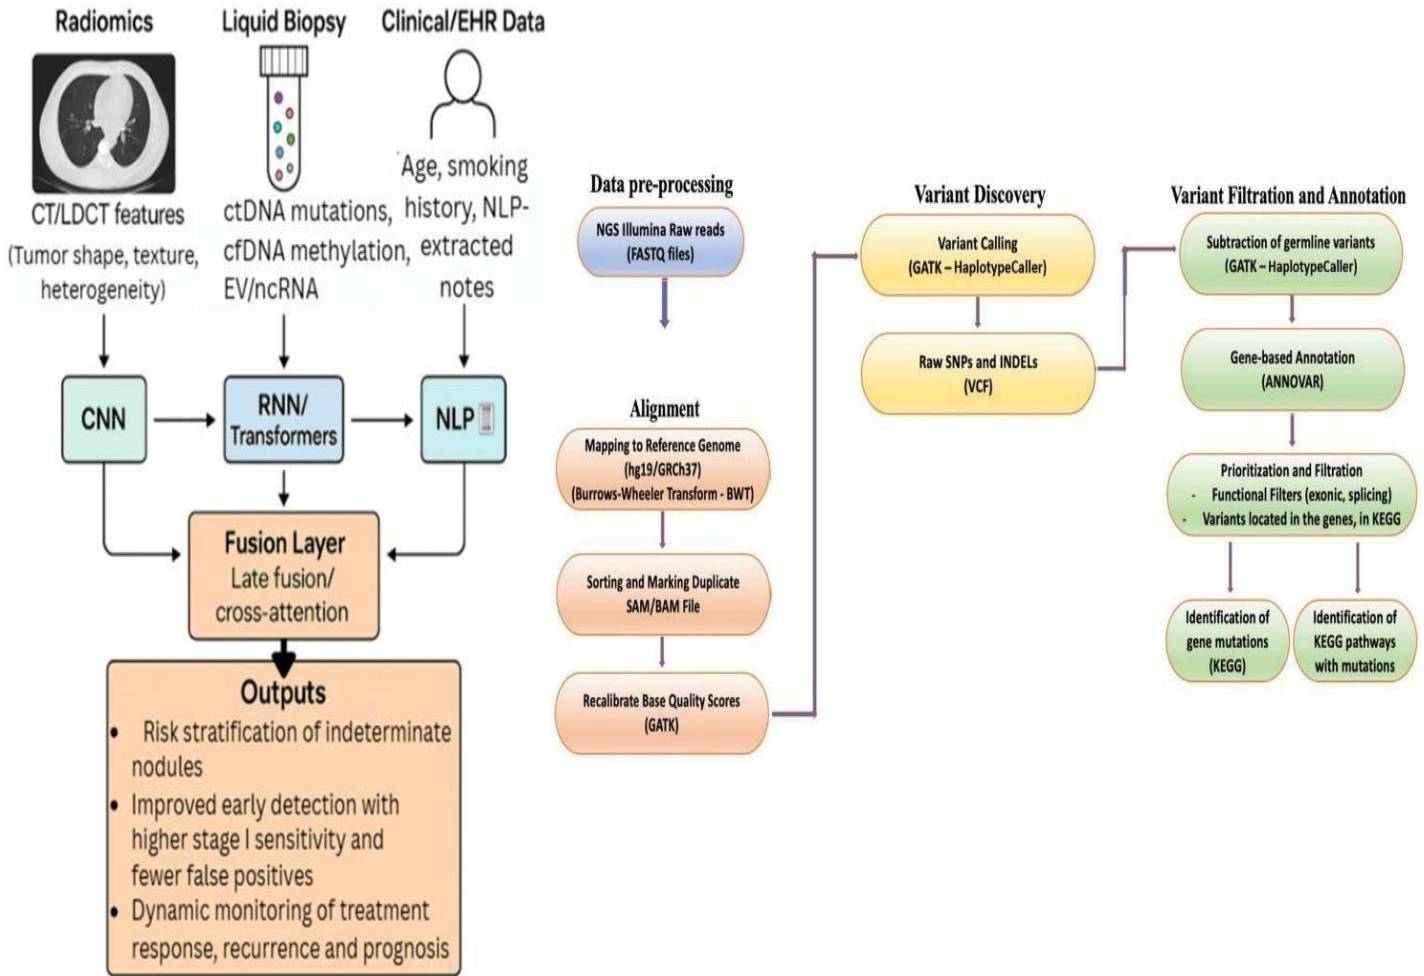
Radiomics

Liquid Biopsy

Clinical/EHR Data

CT/LDCT features (Tumor shape, texture, heterogeneity)

ctDNA mutations, cfDNA methylation, EV/ncRNA

Age, smoking history, NLP-extracted notes

CNN

RNN/ Transformers

NLP

Fusion Layer
Late fusion/ cross-attention

Outputs
• Risk stratification of indeterminate nodules
• Improved early detection with higher stage I sensitivity and fewer false positives
• Dynamic monitoring of treatment response, recurrence and prognosis

Data pre-processing

NGS Illumina Raw reads (FASTQ files)

Alignment

Mapping to Reference Genome (hg19/GRCh37) (Burrows-Wheeler Transform - BWT)

Sorting and Marking Duplicate SAM/BAM File

Recalibrate Base Quality Scores (GATK)

Variant Discovery

Variant Calling (GATK – HaplotypeCaller)

Raw SNPs and INDELs (VCF)

Variant Filtration and Annotation

Subtraction of germline variants (GATK – HaplotypeCaller)

Gene-based Annotation (ANNOVAR)

Prioritization and Filtration
- Functional Filters (exonic, splicing)
- Variants located in the genes, in KEGG

Identification of gene mutations (KEGG)

Identification of KEGG pathways with mutations